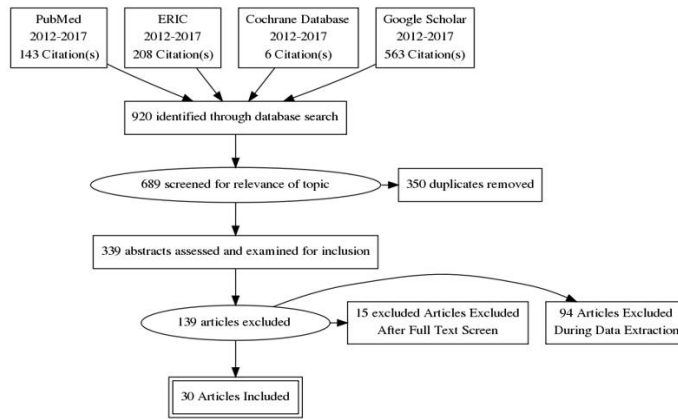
PubMed
2012-2017
143 Citation(s)

ERIC
2012-2017
208 Citation(s)

Cochrane Database
2012-2017
6 Citation(s)

Google Scholar
2012-2017
563 Citation(s)

920 identified through database search

689 screened for relevance of topic

350 duplicates removed

339 abstracts assessed and examined for inclusion

139 articles excluded

15 excluded Articles Excluded After Full Text Screen

94 Articles Excluded During Data Extraction

30 Articles Included